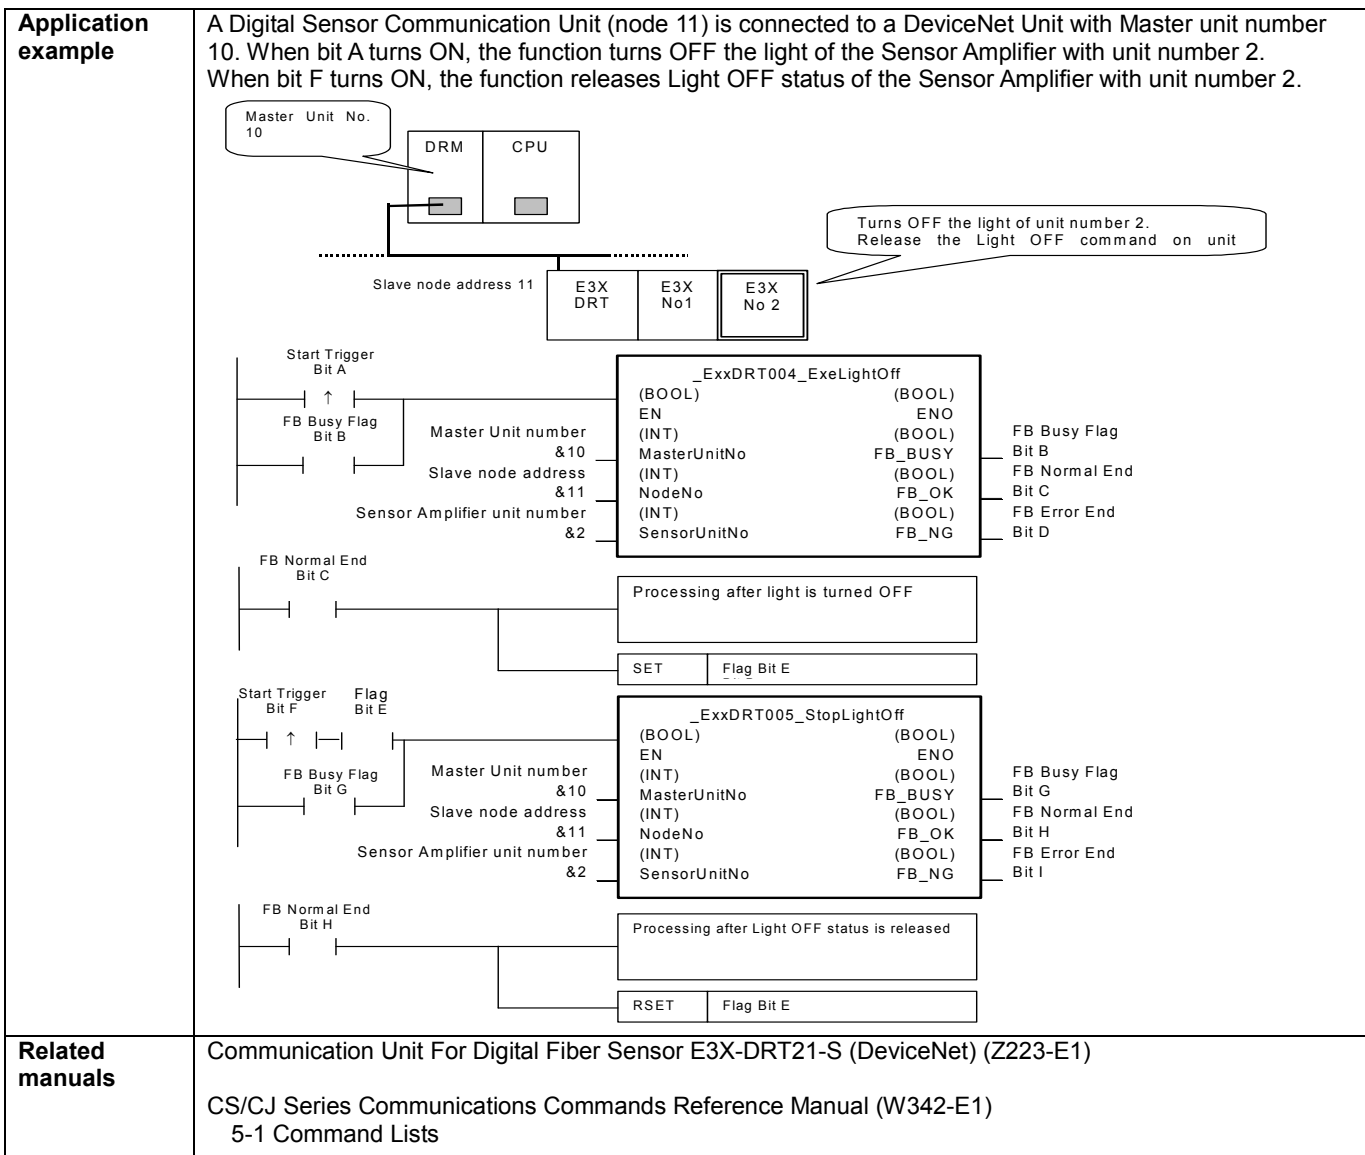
| Application example | A Digital Sensor Communication Unit (node 11) is connected to a DeviceNet Unit with Master unit number 10. When bit A turns ON, the function turns OFF the light of the Sensor Amplifier with unit number 2. When bit F turns ON, the function releases Light OFF status of the Sensor Amplifier with unit number 2. |
|---|---|
| Related manuals | Communication Unit For Digital Fiber Sensor E3X-DRT21-S (DeviceNet) (Z223-E1)<br><br>CS/CJ Series Communications Commands Reference Manual (W342-E1)<br>5-1 Command Lists |

Master Unit No. 10

DRM CPU

Turns OFF the light of unit number 2.
Release the Light OFF command on unit

Slave node address 11
E3X DRT
E3X No1
E3X No 2

Start Trigger Bit A
FB Busy Flag Bit B
Master Unit number &10
Slave node address &11
Sensor Amplifier unit number &2

_ExxDRT004_ExeLightOff
(BOOL) EN
(INT) MasterUnitNo
(INT) NodeNo
(INT) SensorUnitNo
(BOOL) ENO
(BOOL) FB_BUSY
(BOOL) FB_OK
(BOOL) FB_NG

FB Busy Flag Bit B
FB Normal End Bit C
FB Error End Bit D

FB Normal End Bit C
Processing after light is turned OFF
SET Flag Bit E

Start Trigger Bit F
Flag Bit E
FB Busy Flag Bit G
Master Unit number &10
Slave node address &11
Sensor Amplifier unit number &2

_ExxDRT005_StopLightOff
(BOOL) EN
(INT) MasterUnitNo
(INT) NodeNo
(INT) SensorUnitNo
(BOOL) ENO
(BOOL) FB_BUSY
(BOOL) FB_OK
(BOOL) FB_NG

FB Busy Flag Bit G
FB Normal End Bit H
FB Error End Bit I

FB Normal End Bit H
Processing after Light OFF status is released
RSET Flag Bit E